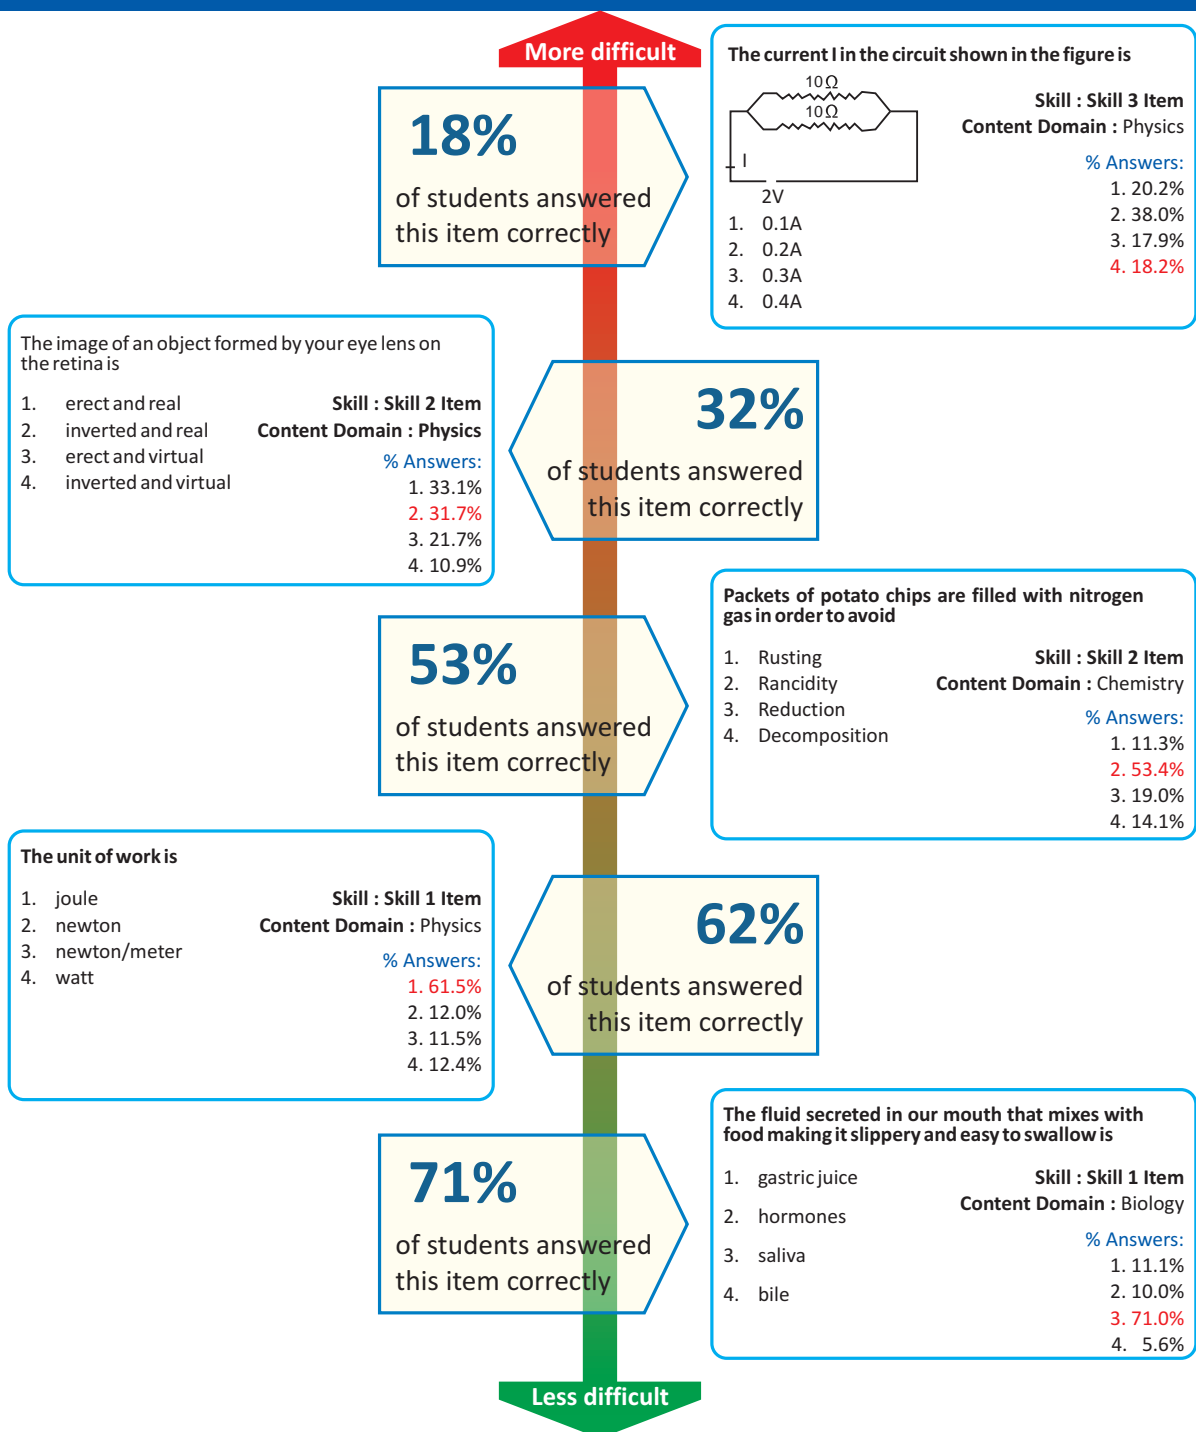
More difficult

18%
of students answered this item correctly

The current I in the circuit shown in the figure is

10 Ω
10 Ω
I
2V

1. 0.1A
2. 0.2A
3. 0.3A
4. 0.4A

Skill : Skill 3 Item
Content Domain : Physics
% Answers:
1. 20.2%
2. 38.0%
3. 17.9%
4. 18.2%

The image of an object formed by your eye lens on the retina is

1. erect and real
2. inverted and real
3. erect and virtual
4. inverted and virtual

Skill : Skill 2 Item
Content Domain : Physics
% Answers:
1. 33.1%
2. 31.7%
3. 21.7%
4. 10.9%

32%
of students answered this item correctly

53%
of students answered this item correctly

Packets of potato chips are filled with nitrogen gas in order to avoid

1. Rusting
2. Rancidity
3. Reduction
4. Decomposition

Skill : Skill 2 Item
Content Domain : Chemistry
% Answers:
1. 11.3%
2. 53.4%
3. 19.0%
4. 14.1%

The unit of work is

1. joule
2. newton
3. newton/meter
4. watt

Skill : Skill 1 Item
Content Domain : Physics
% Answers:
1. 61.5%
2. 12.0%
3. 11.5%
4. 12.4%

62%
of students answered this item correctly

71%
of students answered this item correctly

The fluid secreted in our mouth that mixes with food making it slippery and easy to swallow is

1. gastric juice
2. hormones
3. saliva
4. bile

Skill : Skill 1 Item
Content Domain : Biology
% Answers:
1. 11.1%
2. 10.0%
3. 71.0%
4. 5.6%

Less difficult